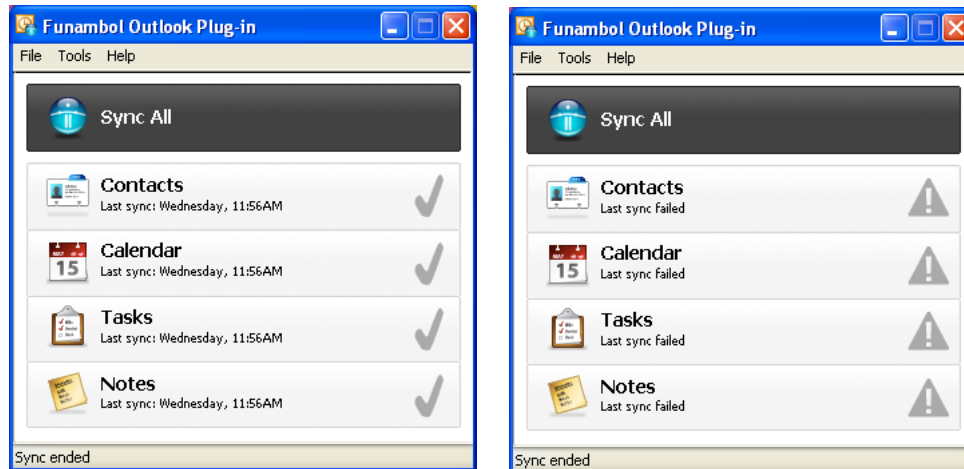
Funambol Outlook Plug-in

File Tools Help

Sync All

Contacts
Last sync: Wednesday, 11:56AM

MAY
15
Calendar
Last sync: Wednesday, 11:56AM

Tasks
Last sync: Wednesday, 11:56AM

Notes
Last sync: Wednesday, 11:56AM

Sync ended

Funambol Outlook Plug-in

File Tools Help

Sync All

Contacts
Last sync failed

MAY
15
Calendar
Last sync failed

Tasks
Last sync failed

Notes
Last sync failed

Sync ended